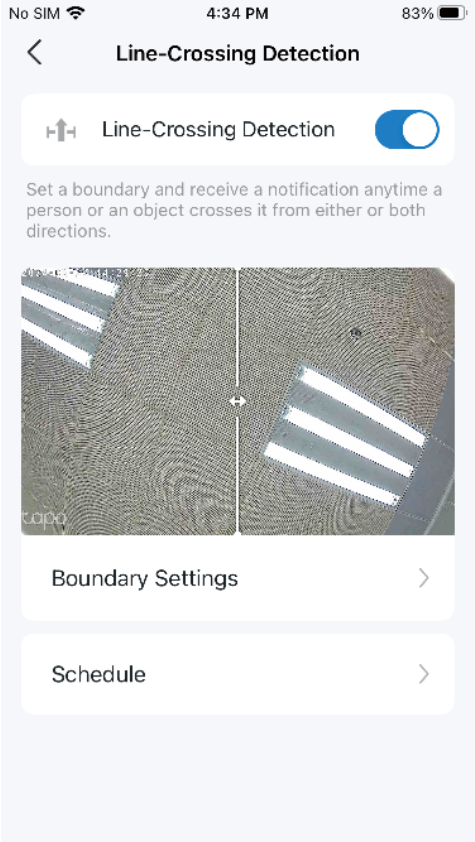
No SIM 4:34 PM 83%

Line-Crossing Detection

Line-Crossing Detection

Set a boundary and receive a notification anytime a person or an object crosses it from either or both directions.

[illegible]

tapo

Boundary Settings

Schedule